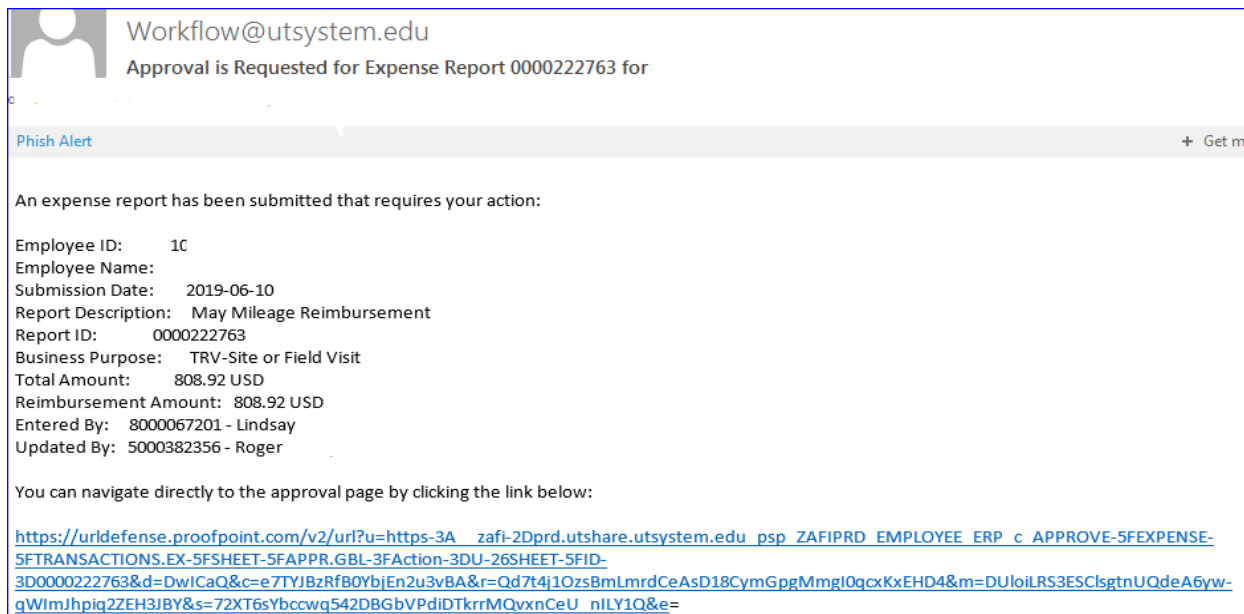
Workflow@utsystem.edu
Approval is Requested for Expense Report 0000222763 for

Phish Alert

+ Get m

An expense report has been submitted that requires your action:

Employee ID: 10
Employee Name:
Submission Date: 2019-06-10
Report Description: May Mileage Reimbursement
Report ID: 0000222763
Business Purpose: TRV-Site or Field Visit
Total Amount: 808.92 USD
Reimbursement Amount: 808.92 USD
Entered By: 8000067201 - Lindsay
Updated By: 5000382356 - Roger

You can navigate directly to the approval page by clicking the link below:

https://urldefense.proofpoint.com/v2/url?u=https-3A__zafi-2Dprd.utshare.utsystem.edu_psp_ZAFIPRD_EMPLOYEE_ERP_c_APPROVE-5FEXPENSE-5FTRANSACTIONS.EX-5FSHEET-5FAPPR.GBL-3FAction-3DU-26SHEET-5FID-3D0000222763&d=DwICaQ&c=e7TYJBzRfB0YbjEn2u3vBA&r=Qd7t4j1OzsBmLmrdCeAsD18CymGpgMmgI0qcxKxEHD4&m=DUloiLRS3ESClsgtnUQdeA6yw-qWImJhpiq2ZEH3JBY&s=72XT6sYbccwq542DBGbVPdiDTkrrMQvxnCeU_nILY1Q&e=